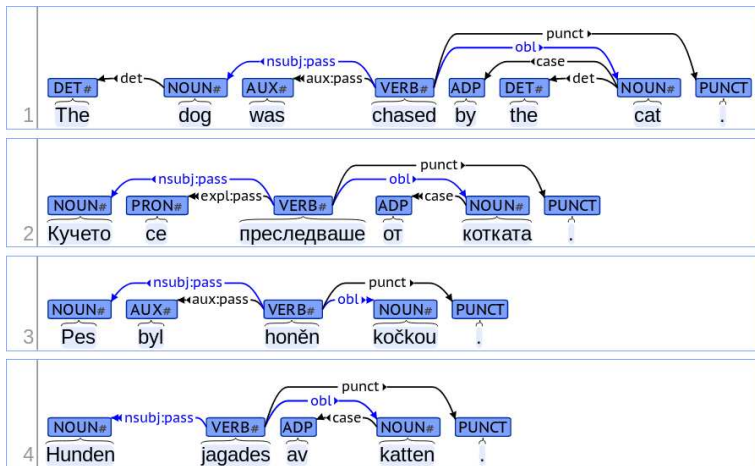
1
punct
obl
nsubj:pass
case
det
aux:pass
det
DET# NOUN# AUX# VERB# ADP DET# NOUN# PUNCT
The dog was chased by the cat .

2
punct
nsubj:pass
obl
expl:pass
case
NOUN# PRON# VERB# ADP NOUN# PUNCT
Кучето се преследваше от котката .

3
nsubj:pass
punct
aux:pass
obl
NOUN# AUX# VERB# NOUN# PUNCT
Pes byl honěn kočkou .

4
punct
obl
nsubj:pass
case
NOUN# VERB# ADP NOUN# PUNCT
Hunden jagades av katten .